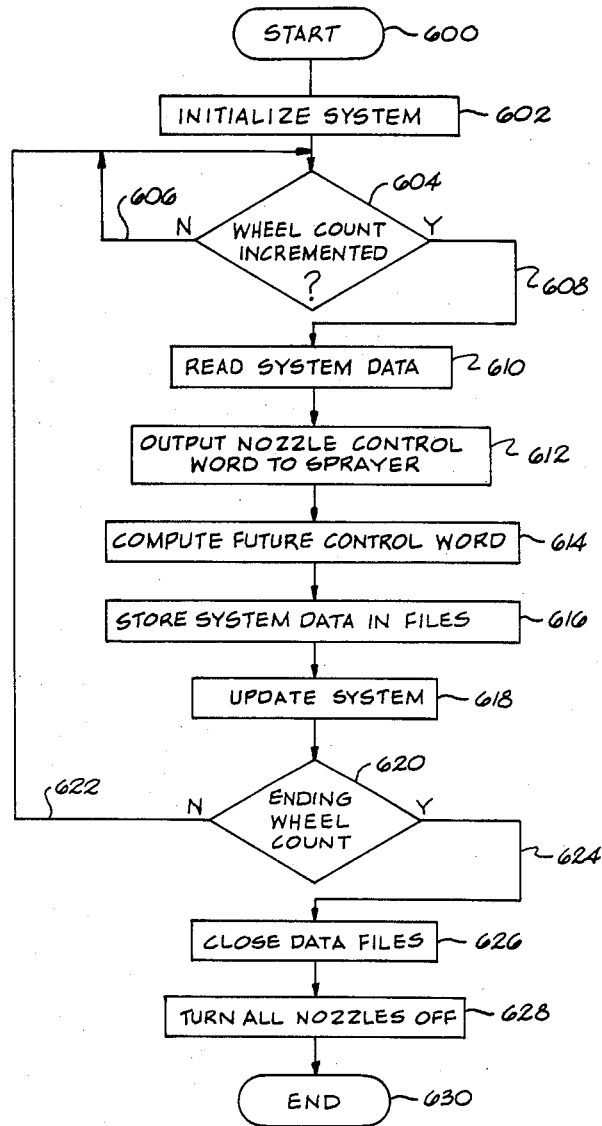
START 600

INITIALIZE SYSTEM 602

604

606

N

WHEEL COUNT INCREMENTED ?

Y

608

READ SYSTEM DATA 610

OUTPUT NOZZLE CONTROL WORD TO SPRAYER 612

COMPUTE FUTURE CONTROL WORD 614

STORE SYSTEM DATA IN FILES 616

UPDATE SYSTEM 618

620

622

N

ENDING WHEEL COUNT

Y

624

CLOSE DATA FILES 626

TURN ALL NOZZLES OFF 628

END 630